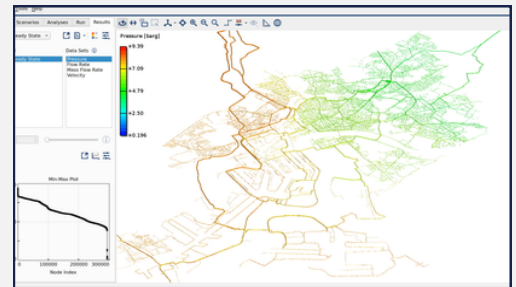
Scenarios Analyses Run Results

eady State

Data Sets

eady State

Pressure
Flow Rate
Mass Flow Rate
Velocity

Pressure [barg]
+9.39
+7.09
+4.79
+2.50
+0.196

Min-Max Plot

0 100000 200000 300000

Node Index